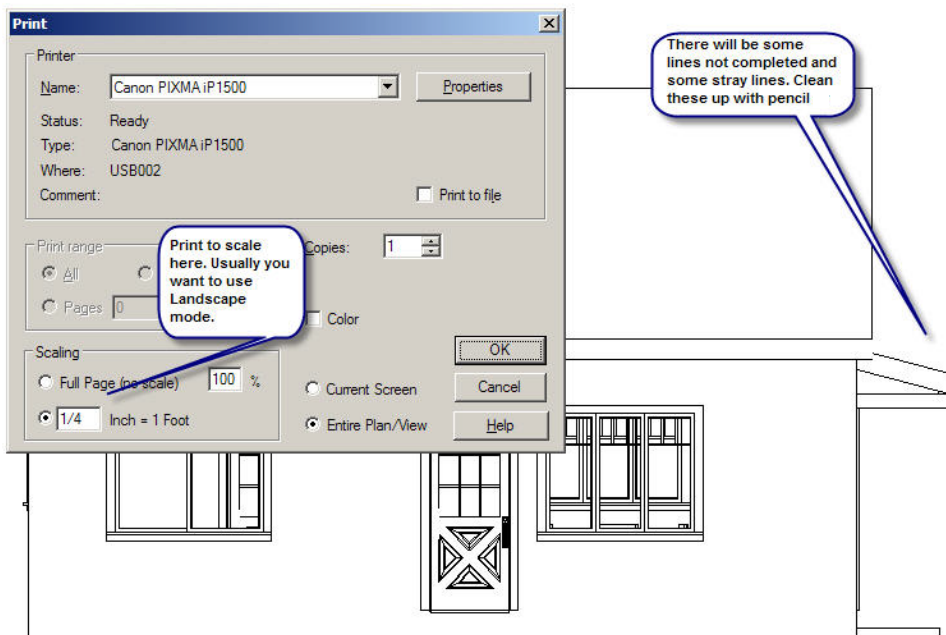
Print

Printer

Name: Canon PIXMA iP1500

Properties

Status: Ready

Type: Canon PIXMA iP1500

Where: USB002

Comment:

Print to file

Print range

All

Pages 0

Print to scale here. Usually you want to use Landscape mode.

Copies: 1

Color

Scaling

Full Page (no scale) 100 %

1/4 Inch = 1 Foot

Current Screen

Entire Plan/View

OK

Cancel

Help

There will be some lines not completed and some stray lines. Clean these up with pencil